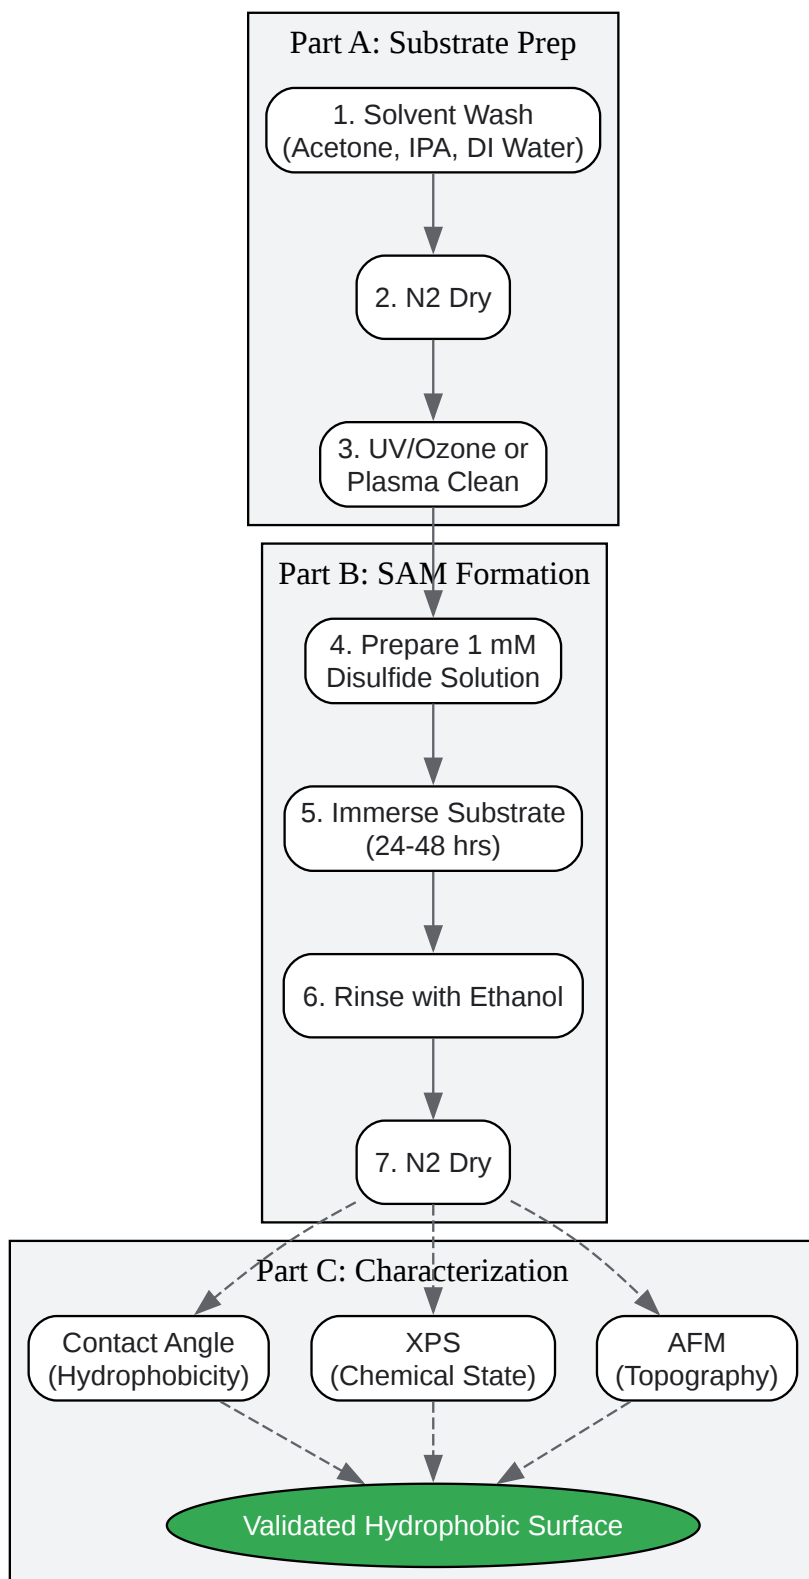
Part A: Substrate Prep

1. Solvent Wash (Acetone, IPA, DI Water)

2. N2 Dry

3. UV/Ozone or Plasma Clean

Part B: SAM Formation

4. Prepare 1 mM Disulfide Solution

5. Immerse Substrate (24-48 hrs)

6. Rinse with Ethanol

7. N2 Dry

Part C: Characterization

Contact Angle (Hydrophobicity)

XPS (Chemical State)

AFM (Topography)

Validated Hydrophobic Surface